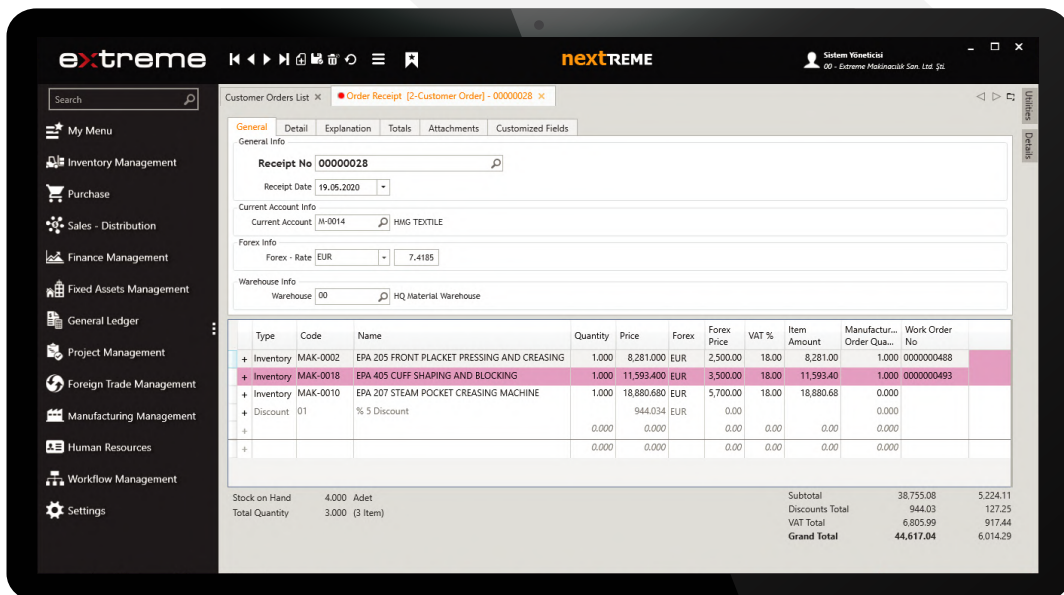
extreme

nextREME

Sistem Yöneticisi
00 - Extreme Makinacılık San. Ltd. Şti.

Search

My Menu
Inventory Management
Purchase
Sales - Distribution
Finance Management
Fixed Assets Management
General Ledger
Project Management
Foreign Trade Management
Manufacturing Management
Human Resources
Workflow Management
Settings

Customer Orders List ×   Order Receipt [2-Customer Order] - 00000028 ×

Utilities
Details

General | Detail | Explanation | Totals | Attachments | Customized Fields

General Info
Receipt No 00000028
Receipt Date 19.05.2020

Current Account Info
Current Account M-0014 HMG TEXTILE

Forex Info
Forex - Rate EUR 7.4185

Warehouse Info
Warehouse 00 HQ Material Warehouse

| | Type | Code | Name | Quantity | Price | Forex | Forex Price | VAT % | Item Amount | Manufactur... Order Qua... | Work Order No |
|---|---|---|---|---|---|---|---|---|---|---|---|
| + | Inventory | MAK-0002 | EPA 205 FRONT PLACKET PRESSING AND CREASING | 1.000 | 8,281.000 | EUR | 2,500.00 | 18.00 | 8,281.00 | 1.000 | 0000000488 |
| + | Inventory | MAK-0018 | EPA 405 CUFF SHAPING AND BLOCKING | 1.000 | 11,593.400 | EUR | 3,500.00 | 18.00 | 11,593.40 | 1.000 | 0000000493 |
| + | Inventory | MAK-0010 | EPA 207 STEAM POCKET CREASING MACHINE | 1.000 | 18,880.680 | EUR | 5,700.00 | 18.00 | 18,880.68 | 0.000 | |
| + | Discount | 01 | % 5 Discount | | 944.034 | EUR | 0.00 | | | 0.000 | |
| + | | | | 0.000 | 0.000 | | 0.00 | 0.00 | 0.00 | 0.000 | |
| + | | | | 0.000 | 0.000 | | 0.00 | 0.00 | 0.00 | 0.000 | |

Stock on Hand 4.000 Adet
Total Quantity 3.000 (3 Item)

Subtotal 38,755.08 5,224.11
Discounts Total 944.03 127.25
VAT Total 6,805.99 917.44
Grand Total 44,617.04 6,014.29